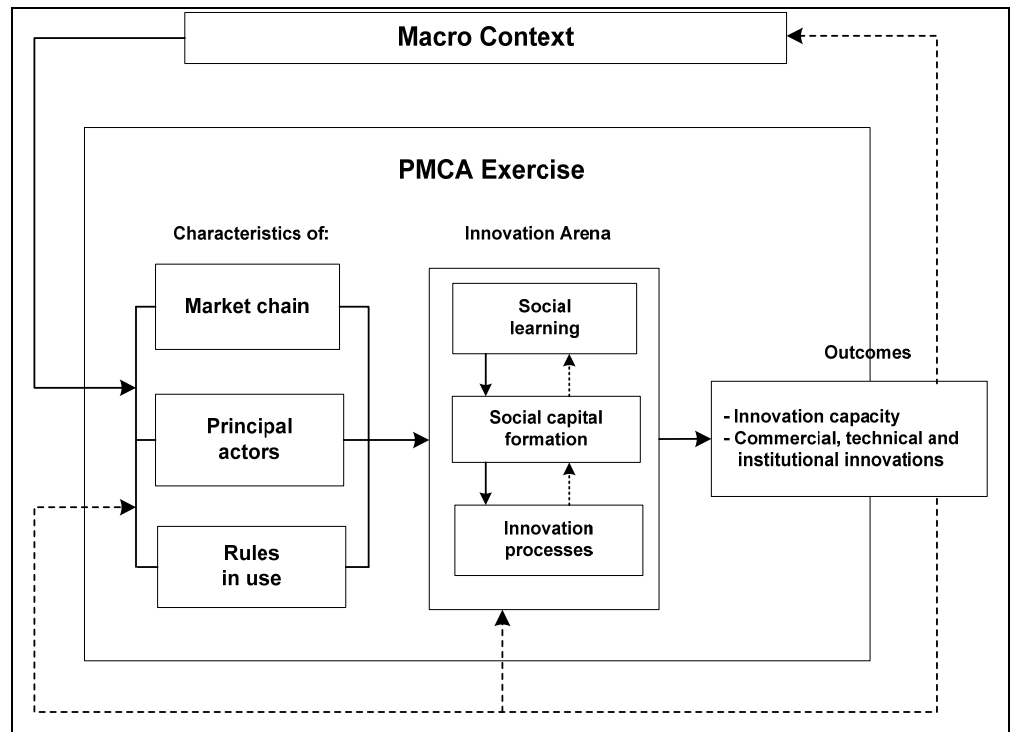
Macro Context

PMCA Exercise

Characteristics of:

Market chain

Principal actors

Rules in use

Innovation Arena

Social learning

Social capital formation

Innovation processes

Outcomes

- Innovation capacity
- Commercial, technical and institutional innovations